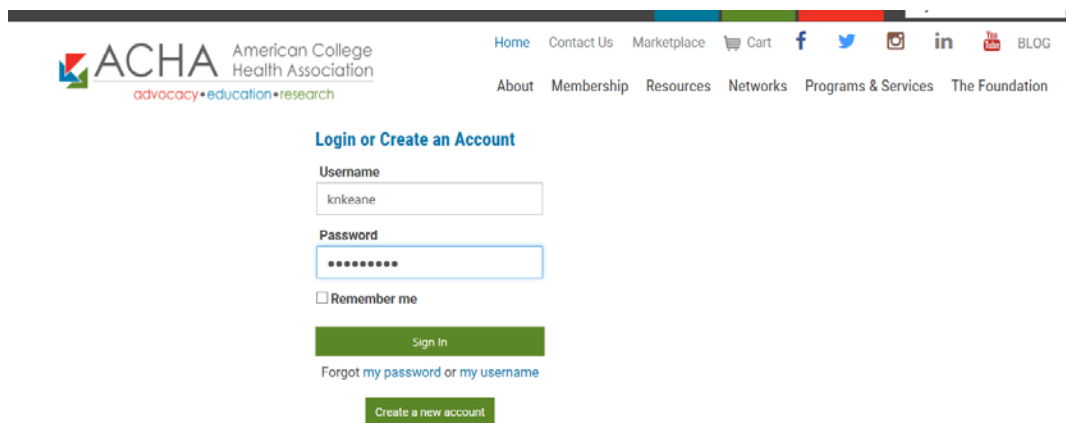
ACHA American College Health Association
advocacy•education•research

Home Contact Us Marketplace Cart You Tube BLOG

About Membership Resources Networks Programs & Services The Foundation

Login or Create an Account

Username
knkeane

Password
•••••••••

Remember me

Sign In

Forgot my password or my username

Create a new account